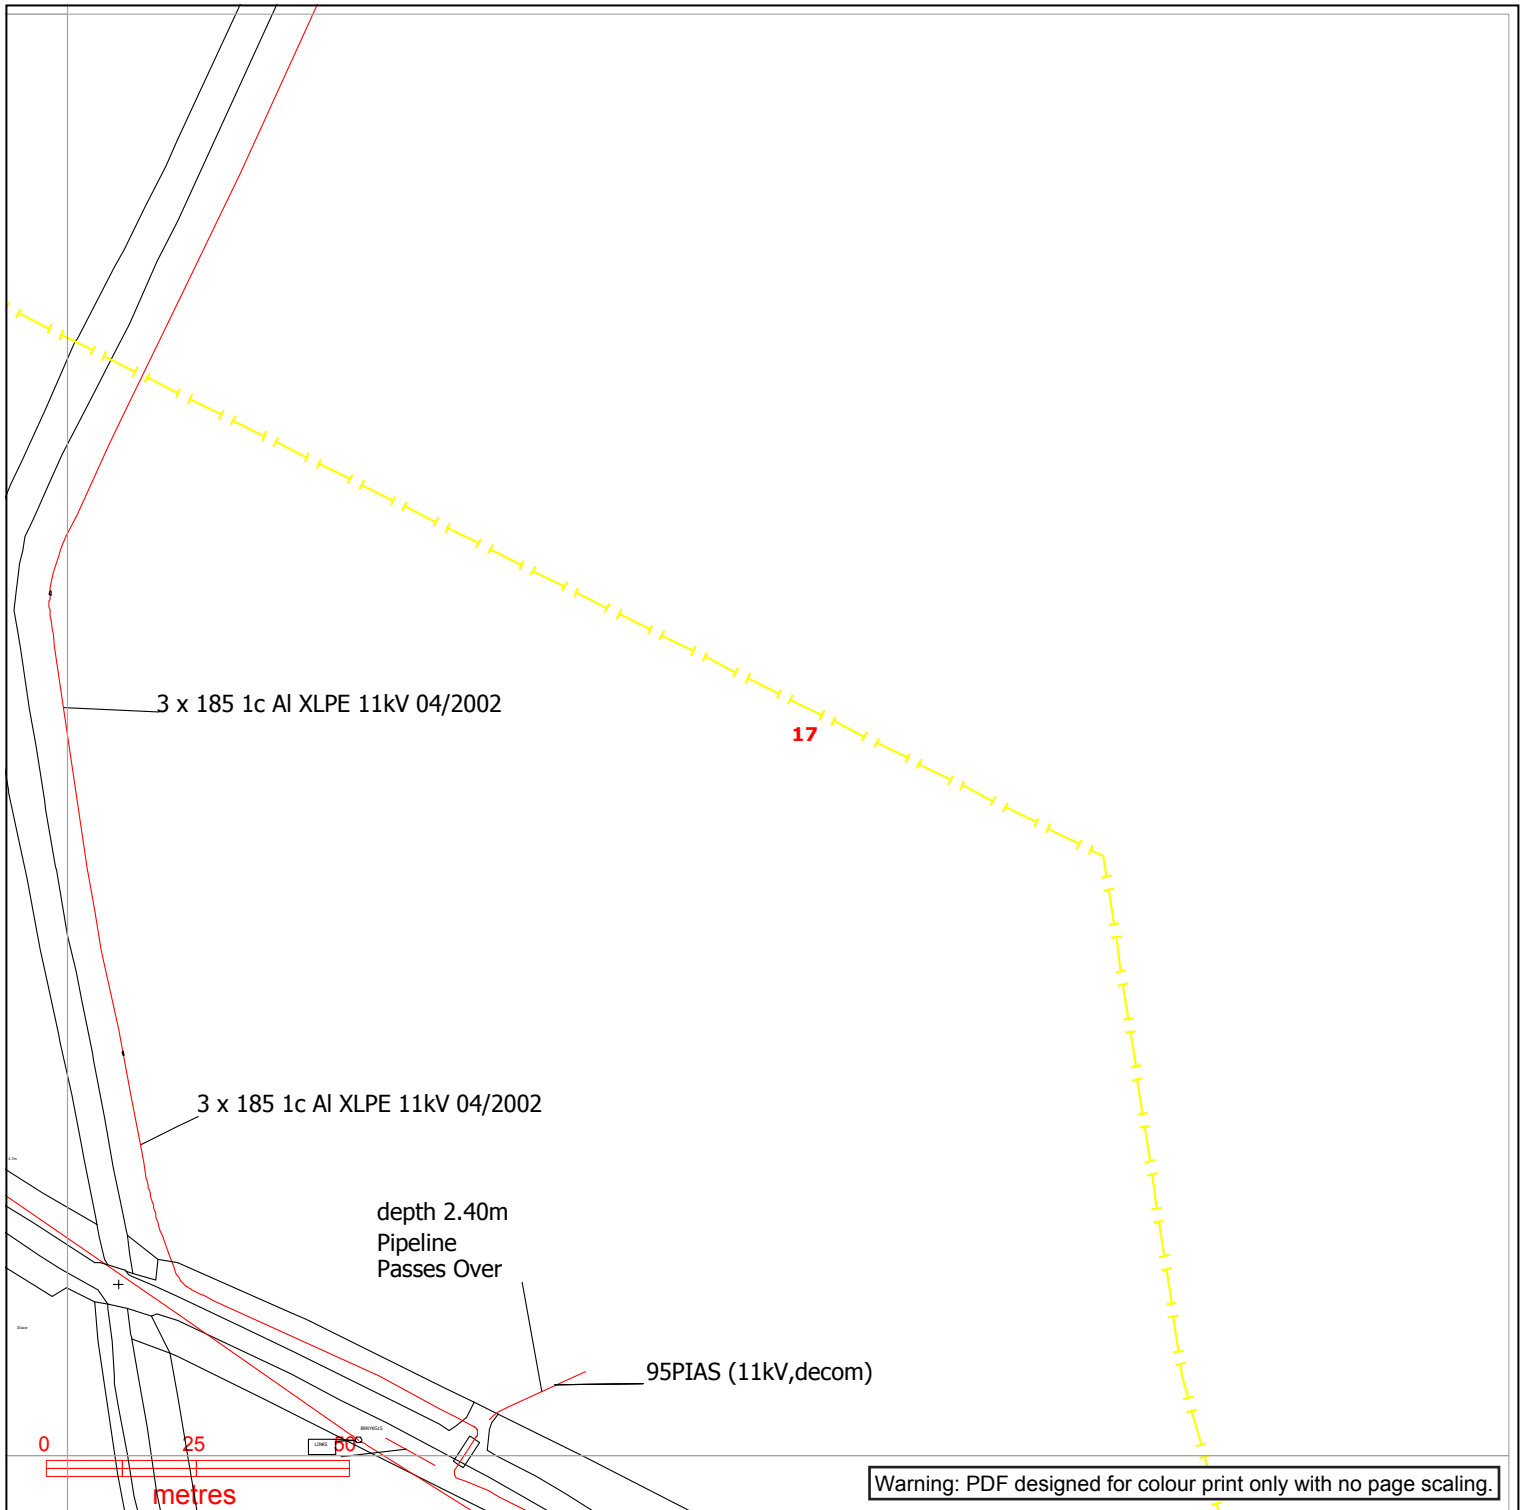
3 x 185 1c Al XLPE 11kV 04/2002

17

3 x 185 1c Al XLPE 11kV 04/2002

depth 2.40m
Pipeline
Passes Over

95PIAS (11kV,decom)

0 25 50
metres

LINKS

Warning: PDF designed for colour print only with no page scaling.